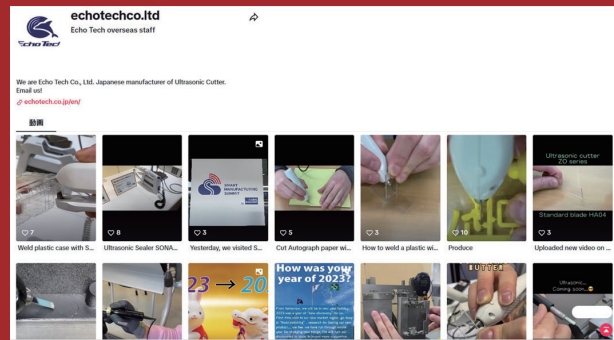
Echo Tech

echotechco.ltd

Echo Tech overseas staff

We are Echo Tech Co., Ltd. Japanese manufacturer of Ultrasonic Cutter.
Email us!

echotech.co.jp/en/

動画

7
Weld plastic case with S...

8
Ultrasonic Sealer SONA...

SMART MANUFACTURING SUMMIT

3
Yesterday, we visited S...

5
Cut Autograph paper wi...

3
How to weld a plastic wi...

10
Produce

Ultrasonic cutter ZO series

Standard blade HA04

3
Uploaded new video on ...

23 → 20

How was your year of 2023?

BUTTER

Ultrasonic...
Coming soon...